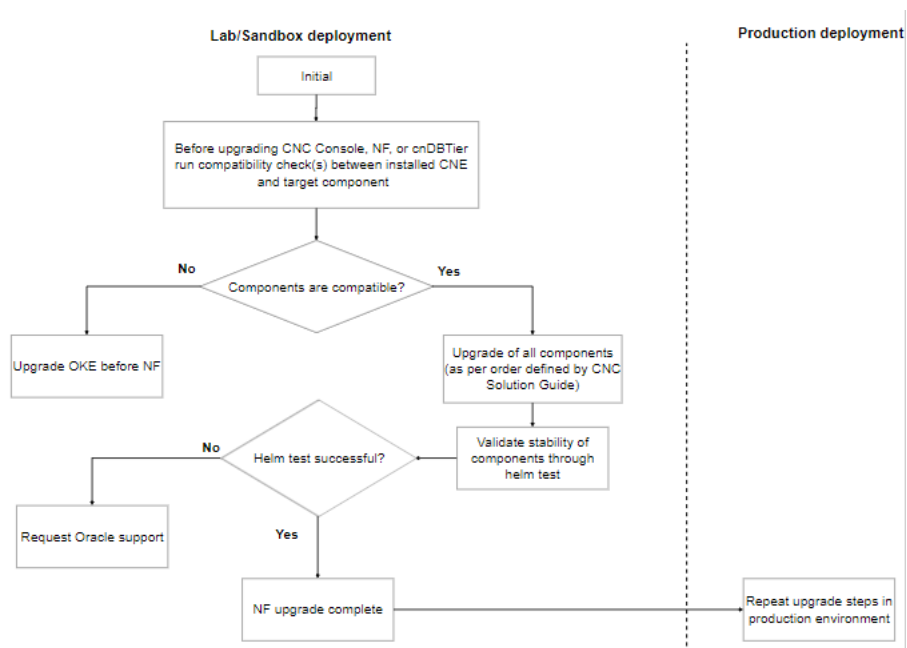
Lab/Sandbox deployment

Production deployment

Initial

Before upgrading CNC Console, NF, or cnDBTier run compatibility check(s) between installed CNE and target component

No

Components are compatible?

Yes

Upgrade OKE before NF

Upgrade of all components (as per order defined by CNC Solution Guide)

No

Helm test successful?

Validate stability of components through helm test

Request Oracle support

Yes

NF upgrade complete

Repeat upgrade steps in production environment